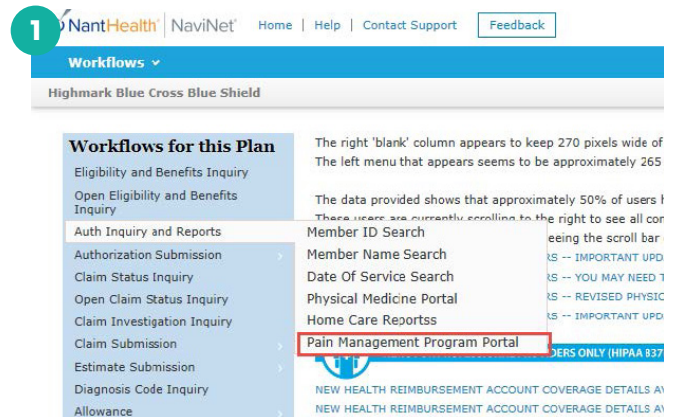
1

NantHealth | NaviNet  Home | Help | Contact Support  Feedback

Workflows

Highmark Blue Cross Blue Shield

Workflows for this Plan

Eligibility and Benefits Inquiry
Open Eligibility and Benefits Inquiry
Auth Inquiry and Reports
Authorization Submission
Claim Status Inquiry
Open Claim Status Inquiry
Claim Investigation Inquiry
Claim Submission
Estimate Submission
Diagnosis Code Inquiry
Allowance

Member ID Search
Member Name Search
Date Of Service Search
Physical Medicine Portal
Home Care Reportss
Pain Management Program Portal

The right 'blank' column appears to keep 270 pixels wide of
The left menu that appears seems to be approximately 265

The data provided shows that approximately 50% of users h
These users are currently scrolling to the right to see all co
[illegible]eeing the scroll bar
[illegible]RS -- IMPORTANT UPD
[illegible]RS -- YOU MAY NEED T
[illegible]RS -- REVISED PHYSIC
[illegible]RS -- IMPORTANT UPD
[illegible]DERS ONLY (HIPAA 837
NEW HEALTH REIMBURSEMENT ACCOUNT COVERAGE DETAILS A
NEW HEALTH REIMBURSEMENT ACCOUNT COVERAGE DETAILS A